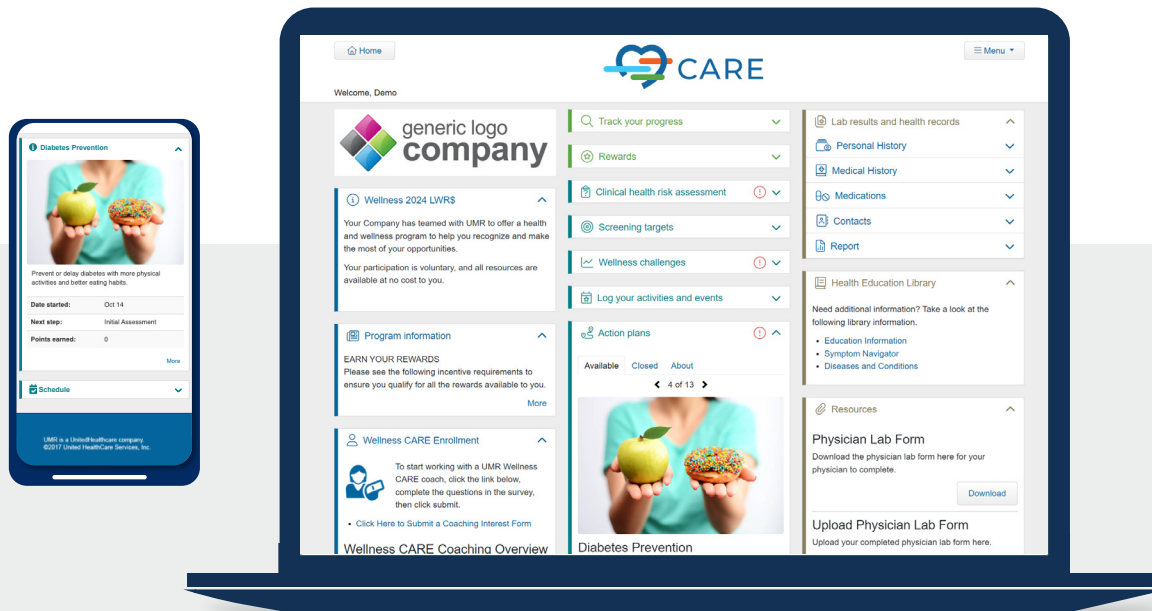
Diabetes Prevention

Prevent or delay diabetes with more physical activities and better eating habits.

| Date started: | Oct 14 |
|---|---|
| Next step: | Initial Assessment |
| Points earned: | 0 |

More

Schedule

UMR is a UnitedHealthcare company.
©2017 United HealthCare Services, Inc.

Home

CARE

Menu

Welcome, Demo

generic logo company

Wellness 2024 LWR$

Your Company has teamed with UMR to offer a health and wellness program to help you recognize and make the most of your opportunities.

Your participation is voluntary, and all resources are available at no cost to you.

Program information

EARN YOUR REWARDS
Please see the following incentive requirements to ensure you qualify for all the rewards available to you.

More

Wellness CARE Enrollment

To start working with a UMR Wellness CARE coach, click the link below, complete the questions in the survey, then click submit.

• Click Here to Submit a Coaching Interest Form

Wellness CARE Coaching Overview

Track your progress

Rewards

Clinical health risk assessment

Screening targets

Wellness challenges

Log your activities and events

Action plans

Available Closed About

4 of 13

Diabetes Prevention

Lab results and health records

Personal History

Medical History

Medications

Contacts

Report

Health Education Library

Need additional information? Take a look at the following library information.

• Education Information
• Symptom Navigator
• Diseases and Conditions

Resources

Physician Lab Form

Download the physician lab form here for your physician to complete.

Download

Upload Physician Lab Form

Upload your completed physician lab form here.